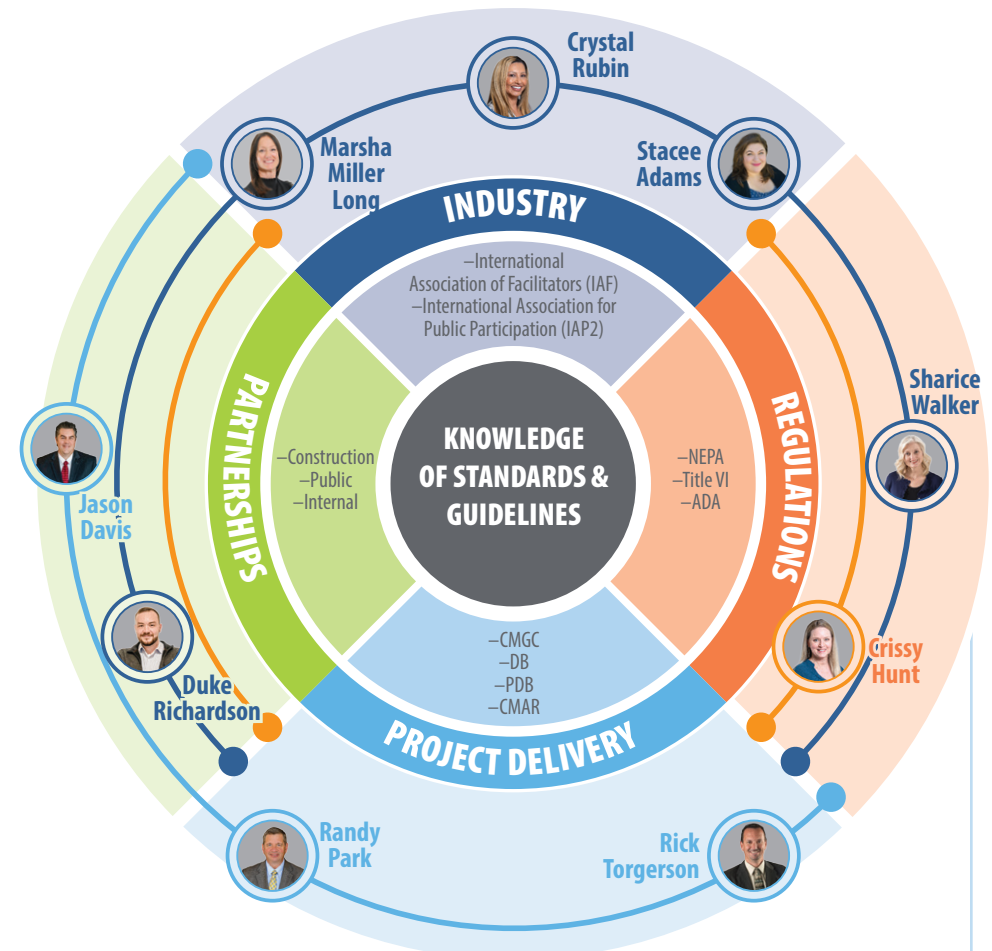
Crystal Rubin

Marsha Miller Long

Stacee Adams

INDUSTRY

–International Association of Facilitators (IAF)
–International Association for Public Participation (IAP2)

PARTNERSHIPS

–Construction
–Public
–Internal

KNOWLEDGE OF STANDARDS & GUIDELINES

REGULATIONS

–NEPA
–Title VI
–ADA

Sharice Walker

Jason Davis

–CMGC
–DB
–PDB
–CMAR

PROJECT DELIVERY

Crissy Hunt

Duke Richardson

Randy Park

Rick Torgerson